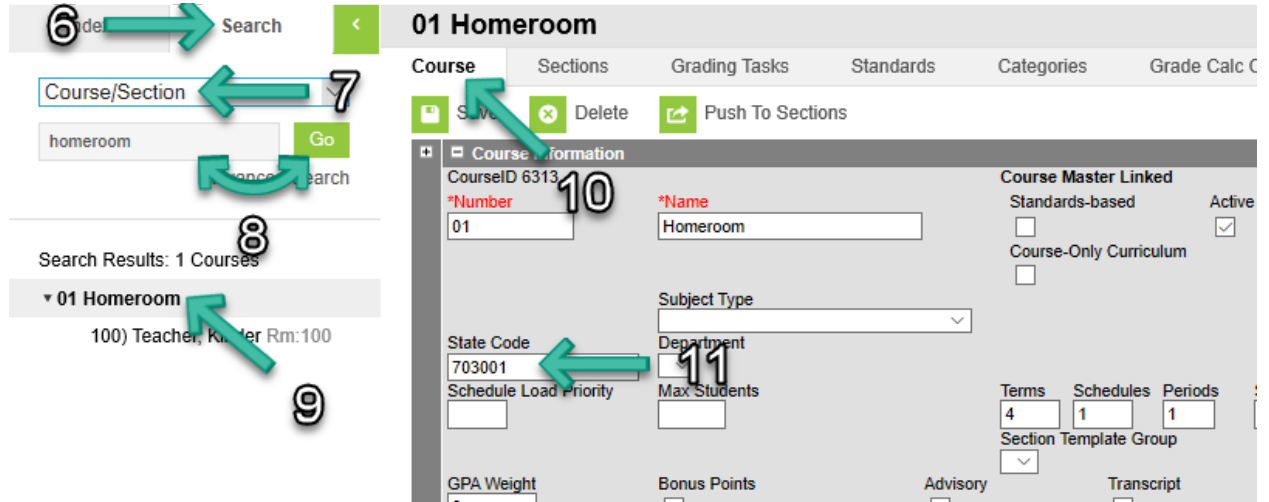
6 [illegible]de Search

Course/Section 7

homeroom Go

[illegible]ance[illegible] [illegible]earch

8

Search Results: 1 Courses

01 Homeroom

100) Teacher, K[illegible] Rm:100

9

01 Homeroom

Course Sections Grading Tasks Standards Categories Grade Calc C

Sav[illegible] Delete Push To Sections

Course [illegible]formation

CourseID 6313

10

*Number
01

*Name
Homeroom

Course Master Linked
Standards-based
Active
Course-Only Curriculum

Subject Type

State Code
703001

Department

11

Schedule Load Priority

Max Students

Terms
4

Schedules
1

Periods
1

Section Template Group

GPA Weight

Bonus Points

Advisory

Transcript